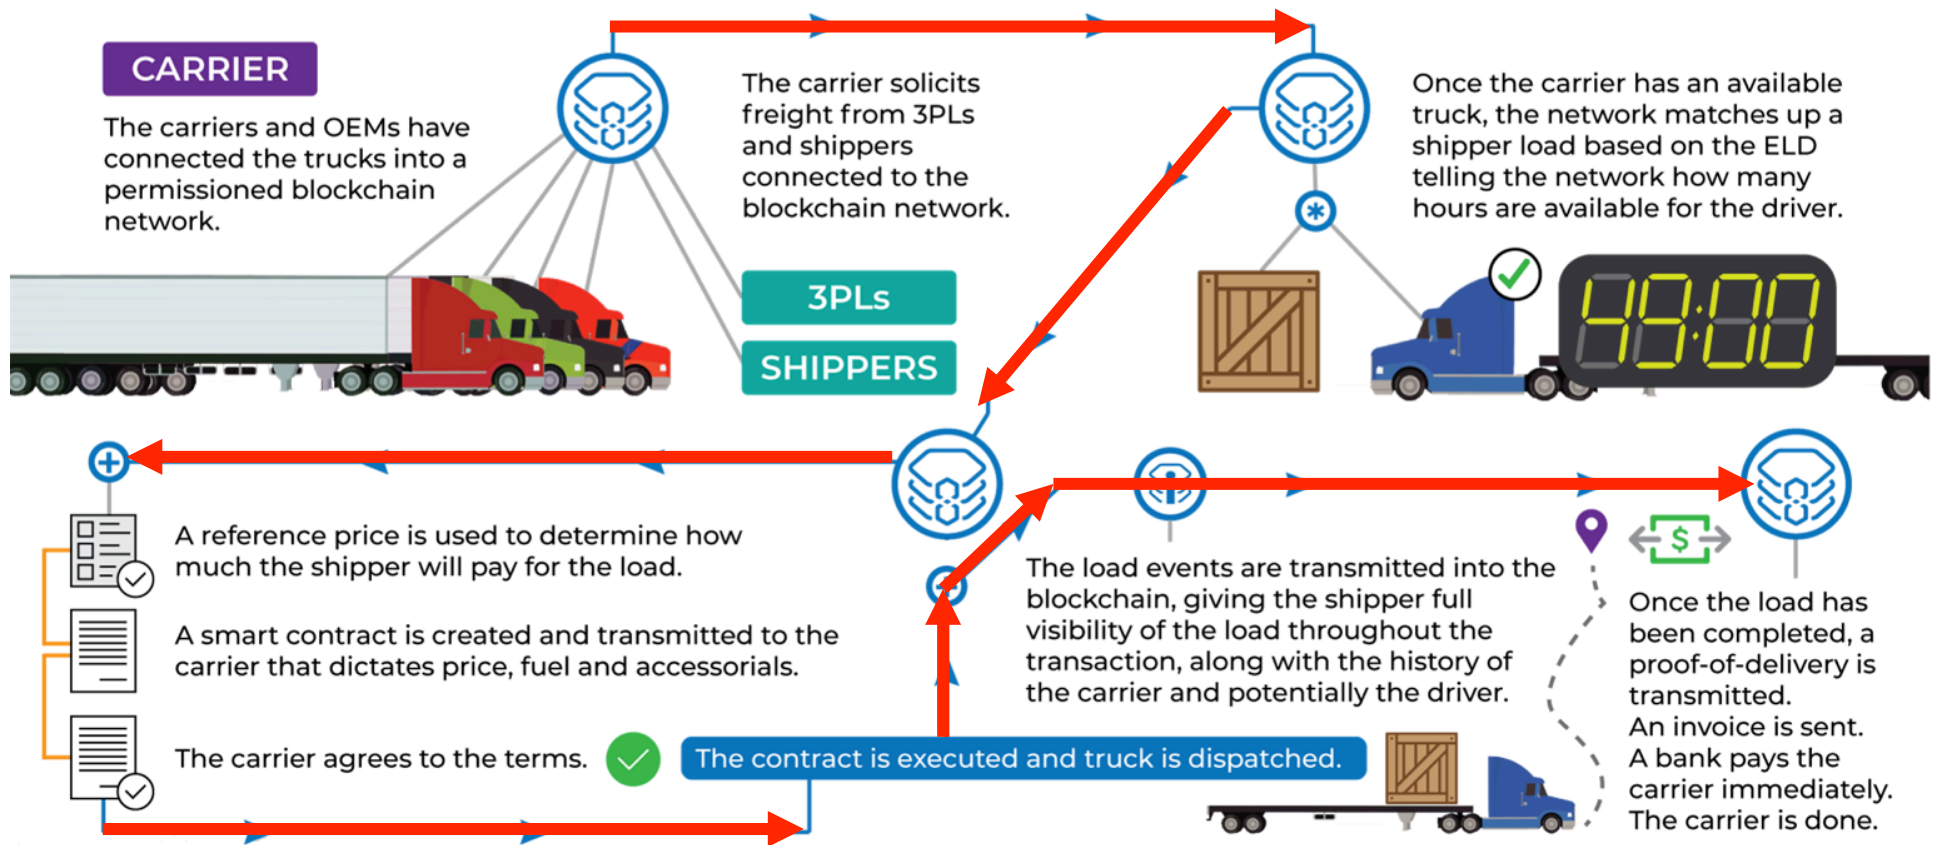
CARRIER

The carriers and OEMs have connected the trucks into a permissioned blockchain network.

The carrier solicits freight from 3PLs and shippers connected to the blockchain network.

3PLs

SHIPPERS

Once the carrier has an available truck, the network matches up a shipper load based on the ELD telling the network how many hours are available for the driver.

49:00

A reference price is used to determine how much the shipper will pay for the load.

A smart contract is created and transmitted to the carrier that dictates price, fuel and accessorials.

The carrier agrees to the terms.

The contract is executed and truck is dispatched.

The load events are transmitted into the blockchain, giving the shipper full visibility of the load throughout the transaction, along with the history of the carrier and potentially the driver.

$

Once the load has been completed, a proof-of-delivery is transmitted.
An invoice is sent.
A bank pays the carrier immediately.
The carrier is done.